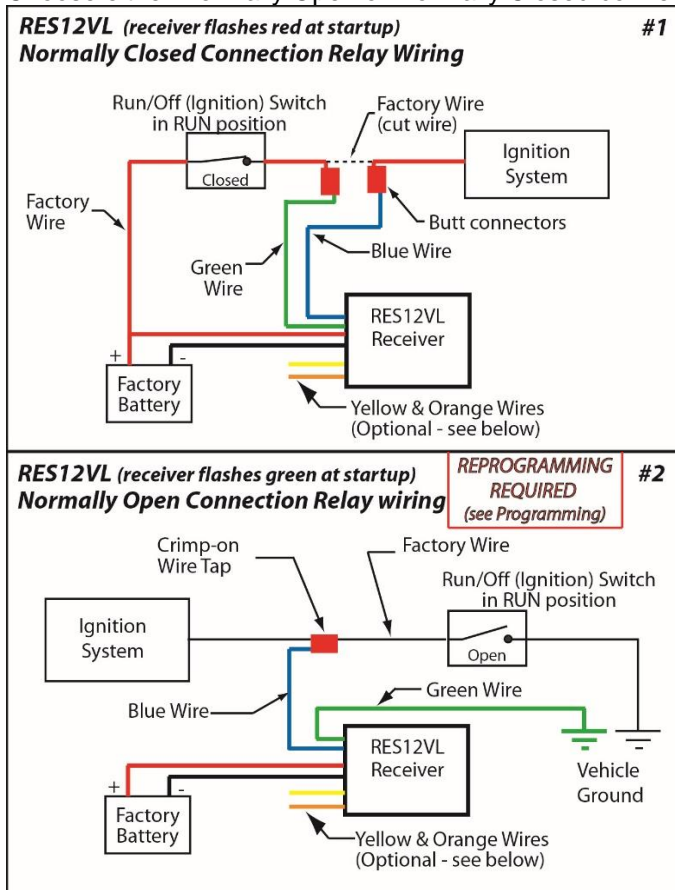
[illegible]

RES12VL (receiver flashes red at startup) #1
Normally Closed Connection Relay Wiring

Run/Off (Ignition) Switch in RUN position

Factory Wire (cut wire)

Ignition System

Closed

Factory Wire

Butt connectors

Blue Wire

Green Wire

RES12VL Receiver

+ -

Factory Battery

Yellow & Orange Wires (Optional - see below)

RES12VL (receiver flashes green at startup)
Normally Open Connection Relay wiring

REPROGRAMMING REQUIRED (see Programming)

#2

Crimp-on Wire Tap

Factory Wire

Run/Off (Ignition) Switch in RUN position

Ignition System

Open

Green Wire

Blue Wire

RES12VL Receiver

Vehicle Ground

+ -

Factory Battery

Yellow & Orange Wires (Optional - see below)